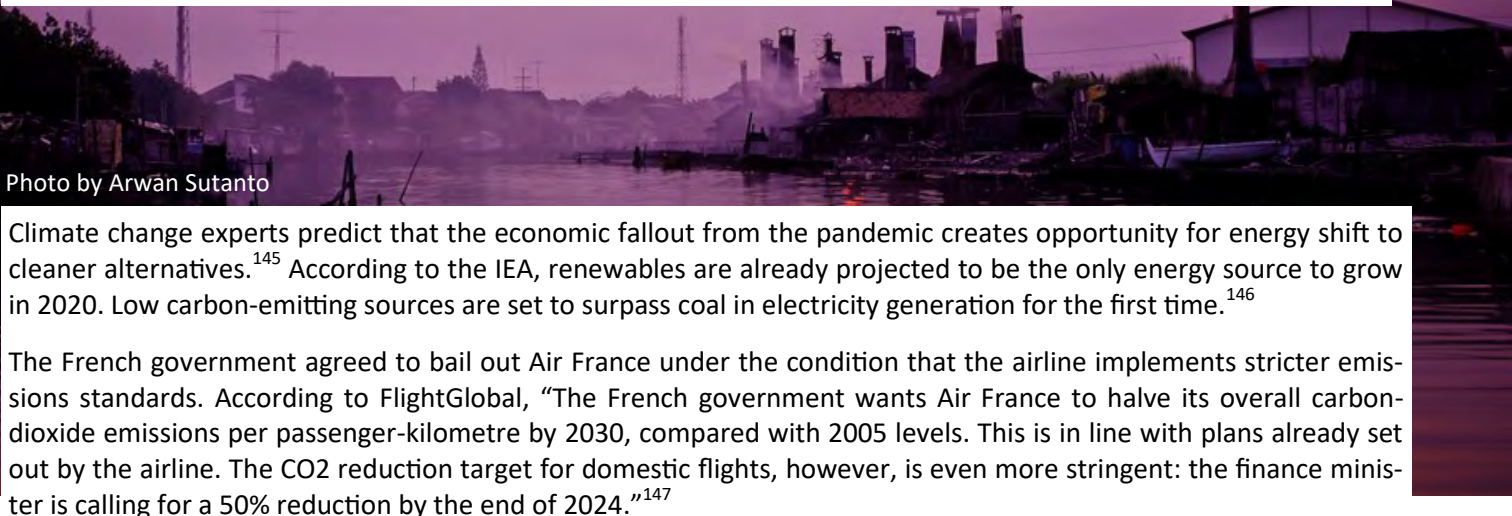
Photo by Arwan Sutanto

Climate change experts predict that the economic fallout from the pandemic creates opportunity for energy shift to cleaner alternatives.$^{145}$ According to the IEA, renewables are already projected to be the only energy source to grow in 2020. Low carbon-emitting sources are set to surpass coal in electricity generation for the first time.$^{146}$

The French government agreed to bail out Air France under the condition that the airline implements stricter emissions standards. According to FlightGlobal, "The French government wants Air France to halve its overall carbon-dioxide emissions per passenger-kilometre by 2030, compared with 2005 levels. This is in line with plans already set out by the airline. The CO2 reduction target for domestic flights, however, is even more stringent: the finance minister is calling for a 50% reduction by the end of 2024."$^{147}$